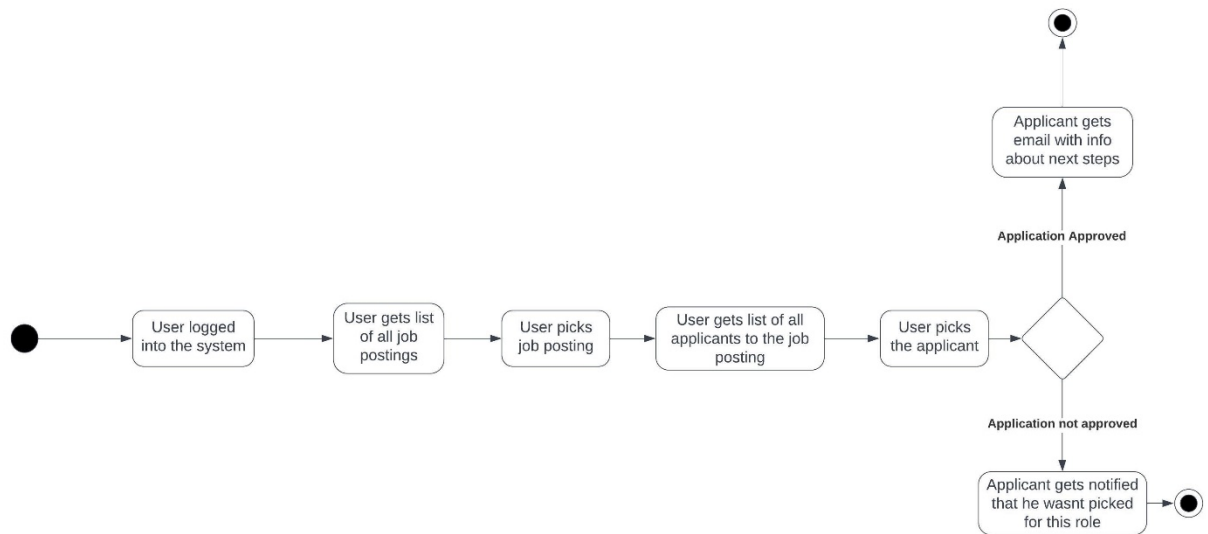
Applicant gets email with info about next steps

Application Approved

User logged into the system

User gets list of all job postings

User picks job posting

User gets list of all applicants to the job posting

User picks the applicant

Application not approved

Applicant gets notified that he wasnt picked for this role